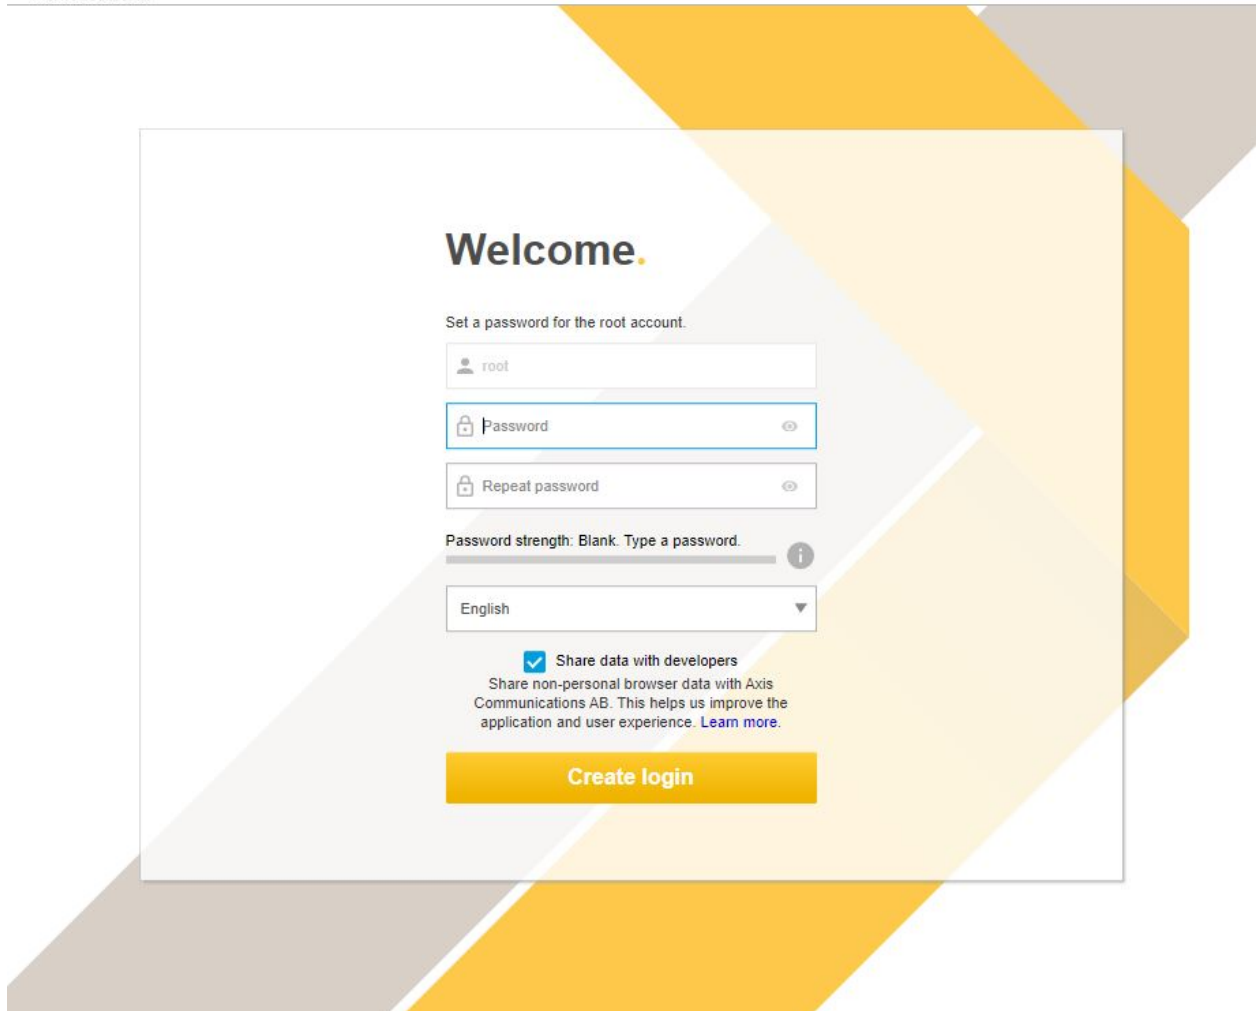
Welcome.

Set a password for the root account.

root

Password

Repeat password

Password strength: Blank. Type a password.

English

Share data with developers

Share non-personal browser data with Axis Communications AB. This helps us improve the application and user experience. Learn more.

Create login